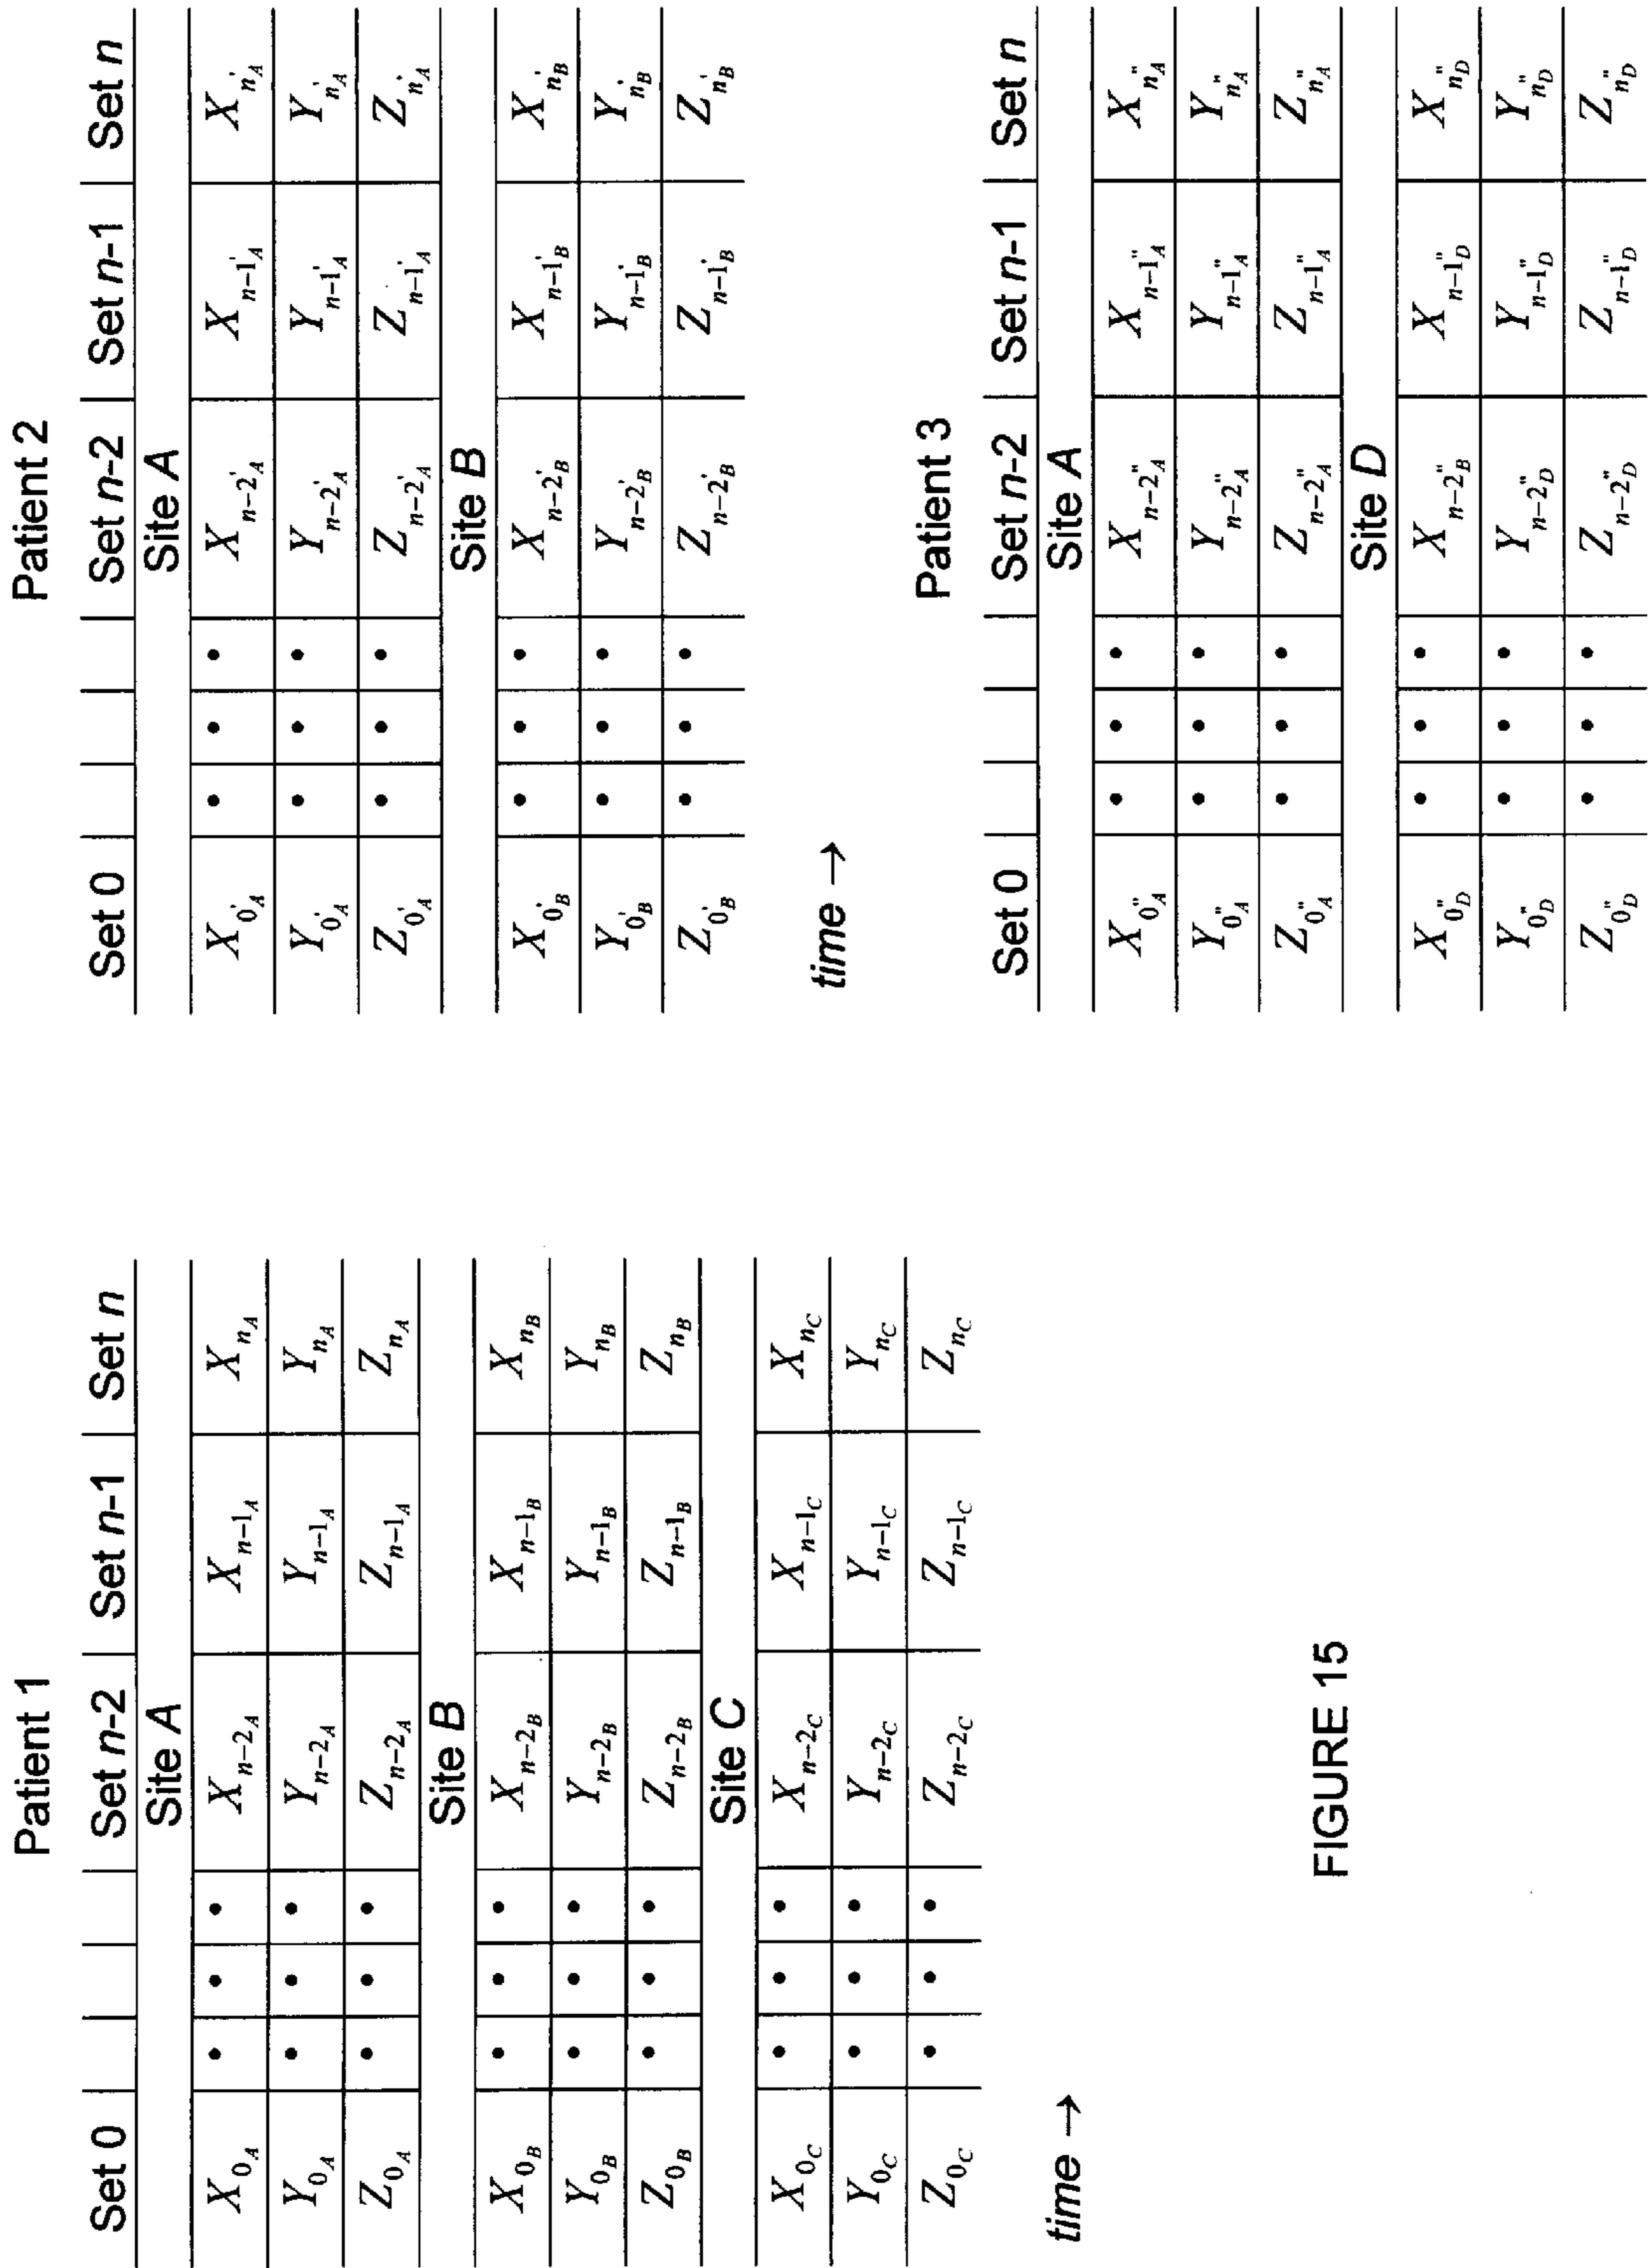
Patient 1

| Set 0 | | | | Set $n$-2 | Set $n$-1 | Set $n$ |
|---|---|---|---|---|---|---|
| Site A | | | | | | |
| $X_{0_A}$ | • | • | • | $X_{n-2_A}$ | $X_{n-1_A}$ | $X_{n_A}$ |
| $Y_{0_A}$ | • | • | • | $Y_{n-2_A}$ | $Y_{n-1_A}$ | $Y_{n_A}$ |
| $Z_{0_A}$ | • | • | • | $Z_{n-2_A}$ | $Z_{n-1_A}$ | $Z_{n_A}$ |
| Site B | | | | | | |
| $X_{0_B}$ | • | • | • | $X_{n-2_B}$ | $X_{n-1_B}$ | $X_{n_B}$ |
| $Y_{0_B}$ | • | • | • | $Y_{n-2_B}$ | $Y_{n-1_B}$ | $Y_{n_B}$ |
| $Z_{0_B}$ | • | • | • | $Z_{n-2_B}$ | $Z_{n-1_B}$ | $Z_{n_B}$ |
| Site C | | | | | | |
| $X_{0_C}$ | • | • | • | $X_{n-2_C}$ | $X_{n-1_C}$ | $X_{n_C}$ |
| $Y_{0_C}$ | • | • | • | $Y_{n-2_C}$ | $Y_{n-1_C}$ | $Y_{n_C}$ |
| $Z_{0_C}$ | • | • | • | $Z_{n-2_C}$ | $Z_{n-1_C}$ | $Z_{n_C}$ |

time →

Patient 2

| Set 0 | | | | Set $n$-2 | Set $n$-1 | Set $n$ |
|---|---|---|---|---|---|---|
| Site A | | | | | | |
| $X_{0'_A}$ | • | • | • | $X_{n-2'_A}$ | $X_{n-1'_A}$ | $X_{n'_A}$ |
| $Y_{0'_A}$ | • | • | • | $Y_{n-2'_A}$ | $Y_{n-1'_A}$ | $Y_{n'_A}$ |
| $Z_{0'_A}$ | • | • | • | $Z_{n-2'_A}$ | $Z_{n-1'_A}$ | $Z_{n'_A}$ |
| Site B | | | | | | |
| $X_{0'_B}$ | • | • | • | $X_{n-2'_B}$ | $X_{n-1'_B}$ | $X_{n'_B}$ |
| $Y_{0'_B}$ | • | • | • | $Y_{n-2'_B}$ | $Y_{n-1'_B}$ | $Y_{n'_B}$ |
| $Z_{0'_B}$ | • | • | • | $Z_{n-2'_B}$ | $Z_{n-1'_B}$ | $Z_{n'_B}$ |

time →

Patient 3

| Set 0 | | | | Set $n$-2 | Set $n$-1 | Set $n$ |
|---|---|---|---|---|---|---|
| Site A | | | | | | |
| $X_{0''_A}$ | • | • | • | $X_{n-2''_A}$ | $X_{n-1''_A}$ | $X_{n''_A}$ |
| $Y_{0''_A}$ | • | • | • | $Y_{n-2''_A}$ | $Y_{n-1''_A}$ | $Y_{n''_A}$ |
| $Z_{0''_A}$ | • | • | • | $Z_{n-2''_A}$ | $Z_{n-1''_A}$ | $Z_{n''_A}$ |
| Site D | | | | | | |
| $X_{0''_D}$ | • | • | • | $X_{n-2''_B}$ | $X_{n-1''_D}$ | $X_{n''_D}$ |
| $Y_{0''_D}$ | • | • | • | $Y_{n-2''_D}$ | $Y_{n-1''_D}$ | $Y_{n''_D}$ |
| $Z_{0''_D}$ | • | • | • | $Z_{n-2''_D}$ | $Z_{n-1''_D}$ | $Z_{n''_D}$ |

FIGURE 15